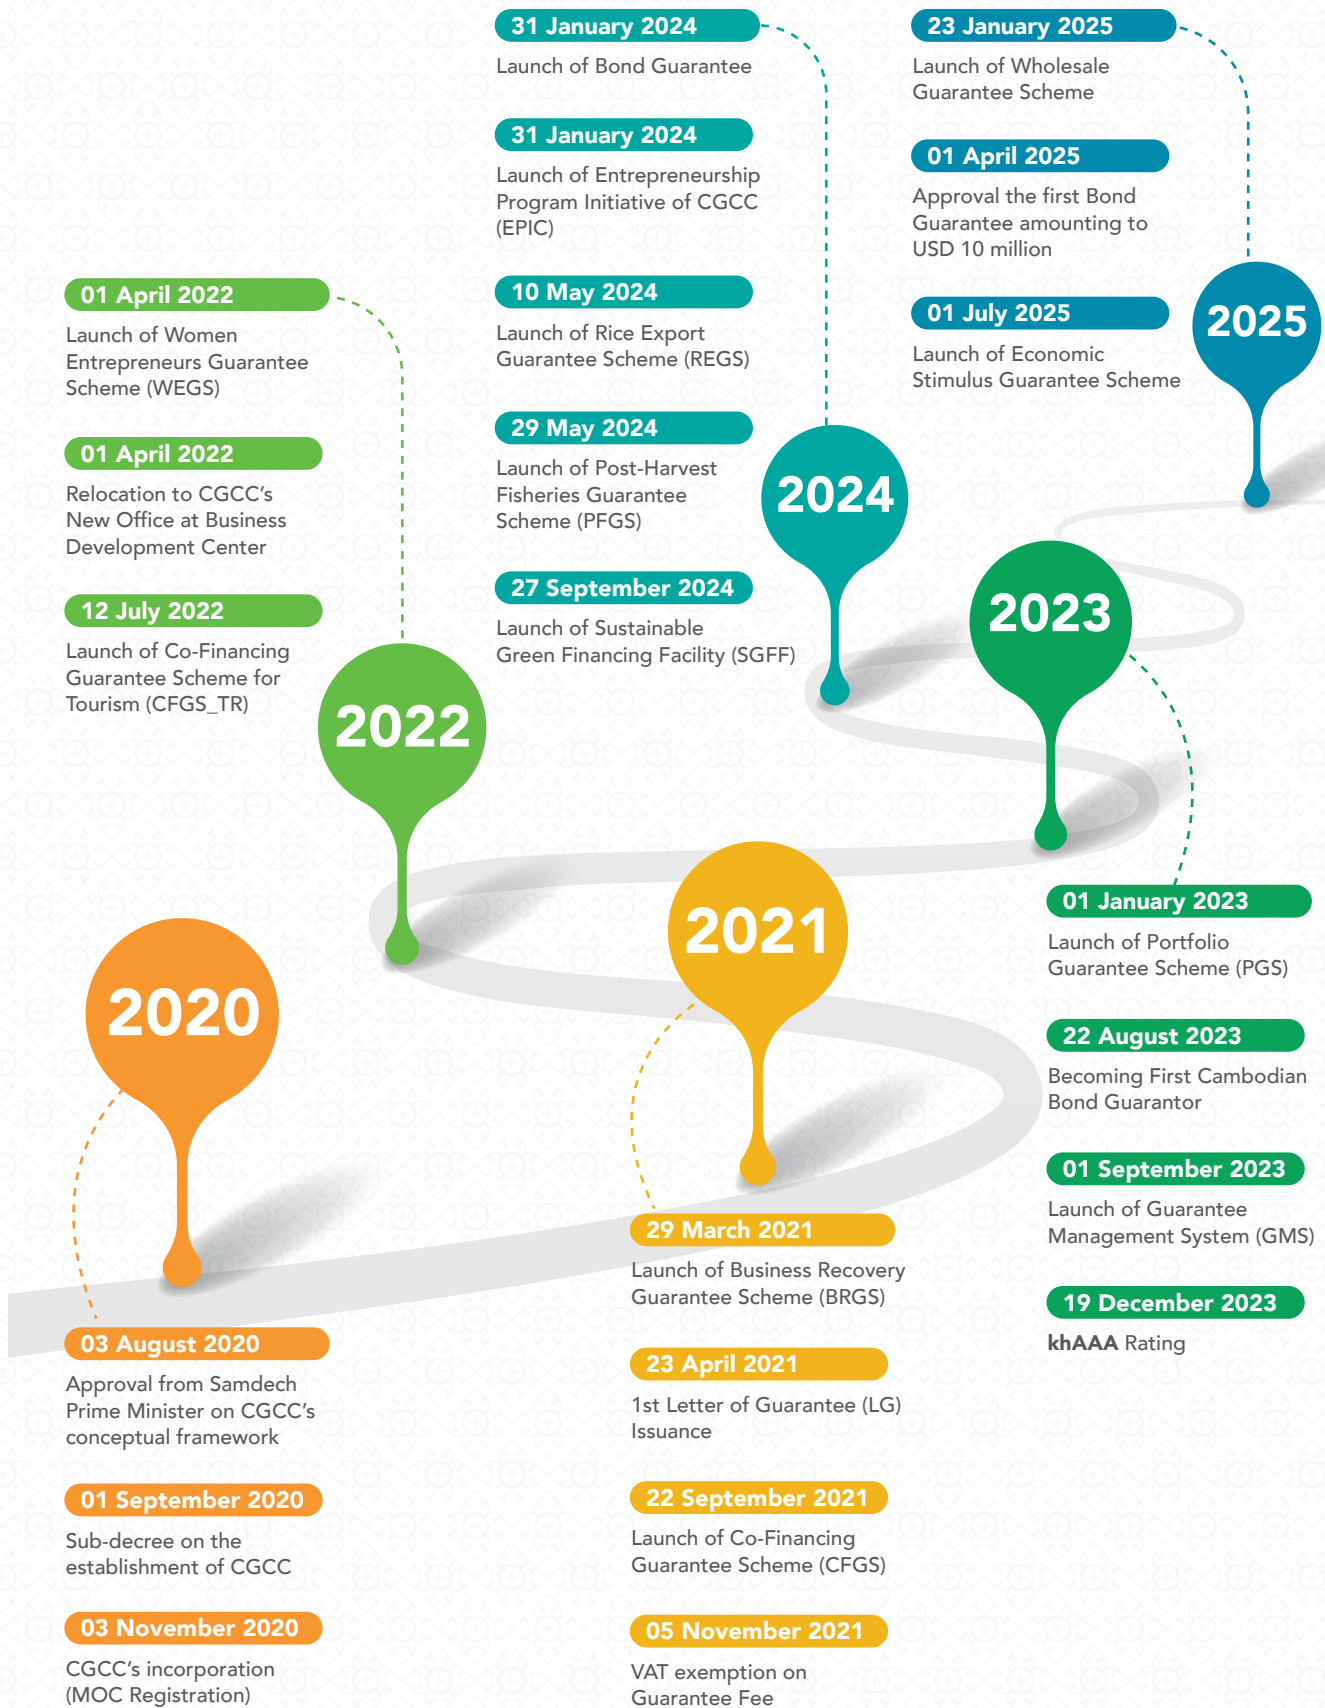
31 January 2024
Launch of Bond Guarantee

31 January 2024
Launch of Entrepreneurship Program Initiative of CGCC (EPIC)

10 May 2024
Launch of Rice Export Guarantee Scheme (REGS)

29 May 2024
Launch of Post-Harvest Fisheries Guarantee Scheme (PFGS)

27 September 2024
Launch of Sustainable Green Financing Facility (SGFF)

2024

23 January 2025
Launch of Wholesale Guarantee Scheme

01 April 2025
Approval the first Bond Guarantee amounting to USD 10 million

01 July 2025
Launch of Economic Stimulus Guarantee Scheme

2025

01 April 2022
Launch of Women Entrepreneurs Guarantee Scheme (WEGS)

01 April 2022
Relocation to CGCC's New Office at Business Development Center

12 July 2022
Launch of Co-Financing Guarantee Scheme for Tourism (CFGS_TR)

2022

2023

01 January 2023
Launch of Portfolio Guarantee Scheme (PGS)

22 August 2023
Becoming First Cambodian Bond Guarantor

01 September 2023
Launch of Guarantee Management System (GMS)

19 December 2023
khAAA Rating

2021

29 March 2021
Launch of Business Recovery Guarantee Scheme (BRGS)

23 April 2021
1st Letter of Guarantee (LG) Issuance

22 September 2021
Launch of Co-Financing Guarantee Scheme (CFGS)

05 November 2021
VAT exemption on Guarantee Fee

2020

03 August 2020
Approval from Samdech Prime Minister on CGCC's conceptual framework

01 September 2020
Sub-decree on the establishment of CGCC

03 November 2020
CGCC's incorporation (MOC Registration)